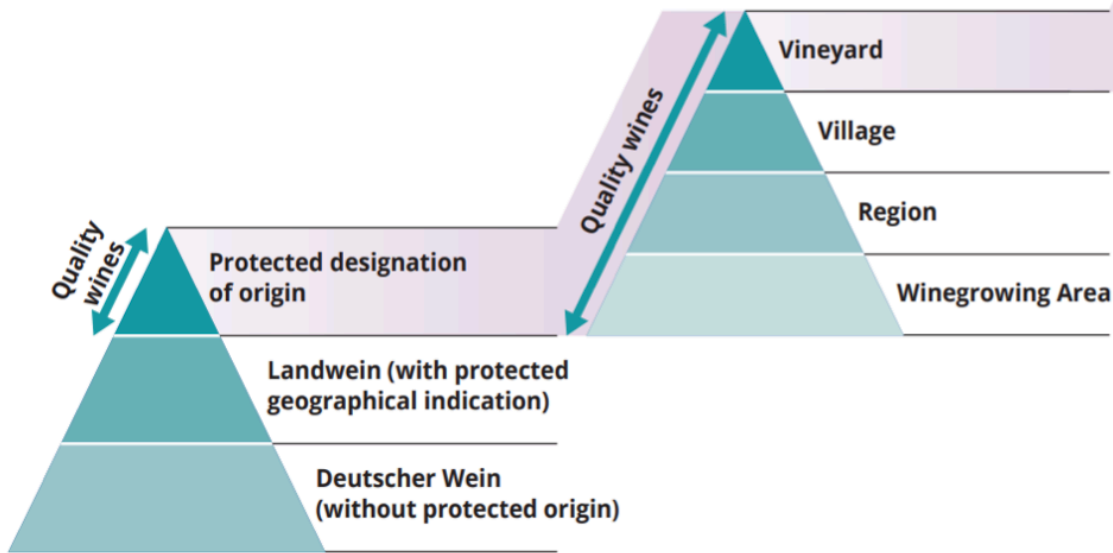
Quality wines

Protected designation of origin

Landwein (with protected geographical indication)

Deutscher Wein (without protected origin)

Quality wines

Vineyard

Village

Region

Winegrowing Area